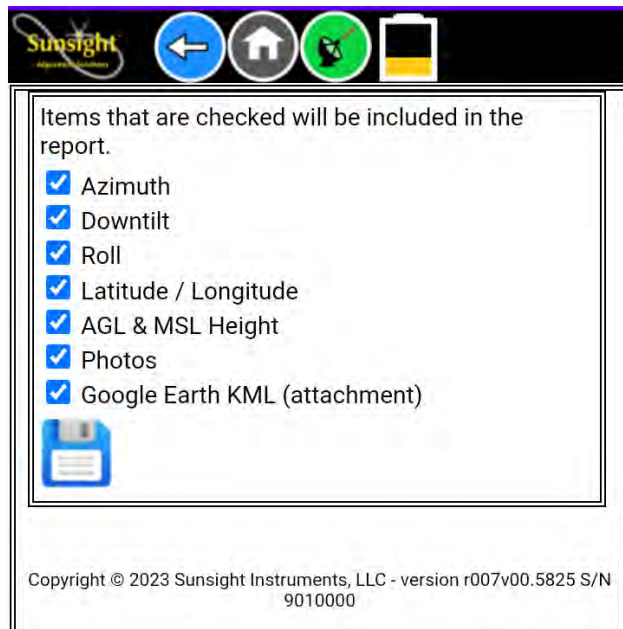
Sunsight
Alignment Solutions

Items that are checked will be included in the report.

Azimuth
Downtilt
Roll
Latitude / Longitude
AGL & MSL Height
Photos
Google Earth KML (attachment)

Copyright © 2023 Sunsight Instruments, LLC - version r007v00.5825 S/N 9010000